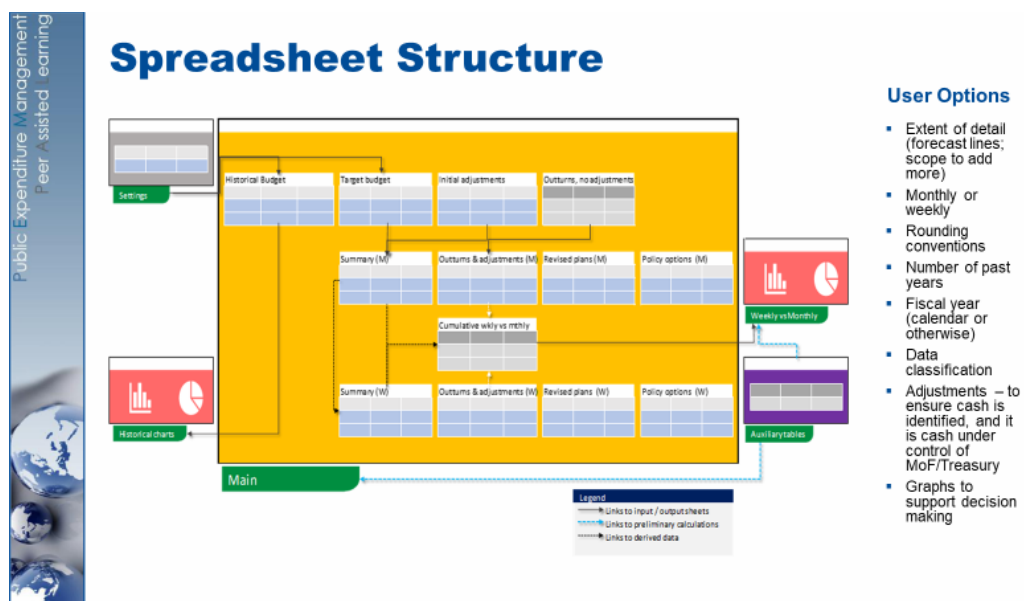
Public Expenditure Management Peer Assisted Learning

Spreadsheet Structure

Settings

Historical Budget

Target budget

Initial adjustments

Outturns, no adjustments

Summary (M)

Outturns & adjustments (M)

Revised plans (M)

Policy options (M)

Weekly vs Monthly

Cumulative wkly vs mthly

Historical charts

Summary (W)

Outturns & adjustments (W)

Revised plans (W)

Policy options (W)

Auxiliary tables

Main

Legend
Links to input / output sheets
Links to preliminary calculations
Links to derived data

User Options

- Extent of detail (forecast lines; scope to add more)
- Monthly or weekly
- Rounding conventions
- Number of past years
- Fiscal year (calendar or otherwise)
- Data classification
- Adjustments – to ensure cash is identified, and it is cash under control of MoF/Treasury
- Graphs to support decision making